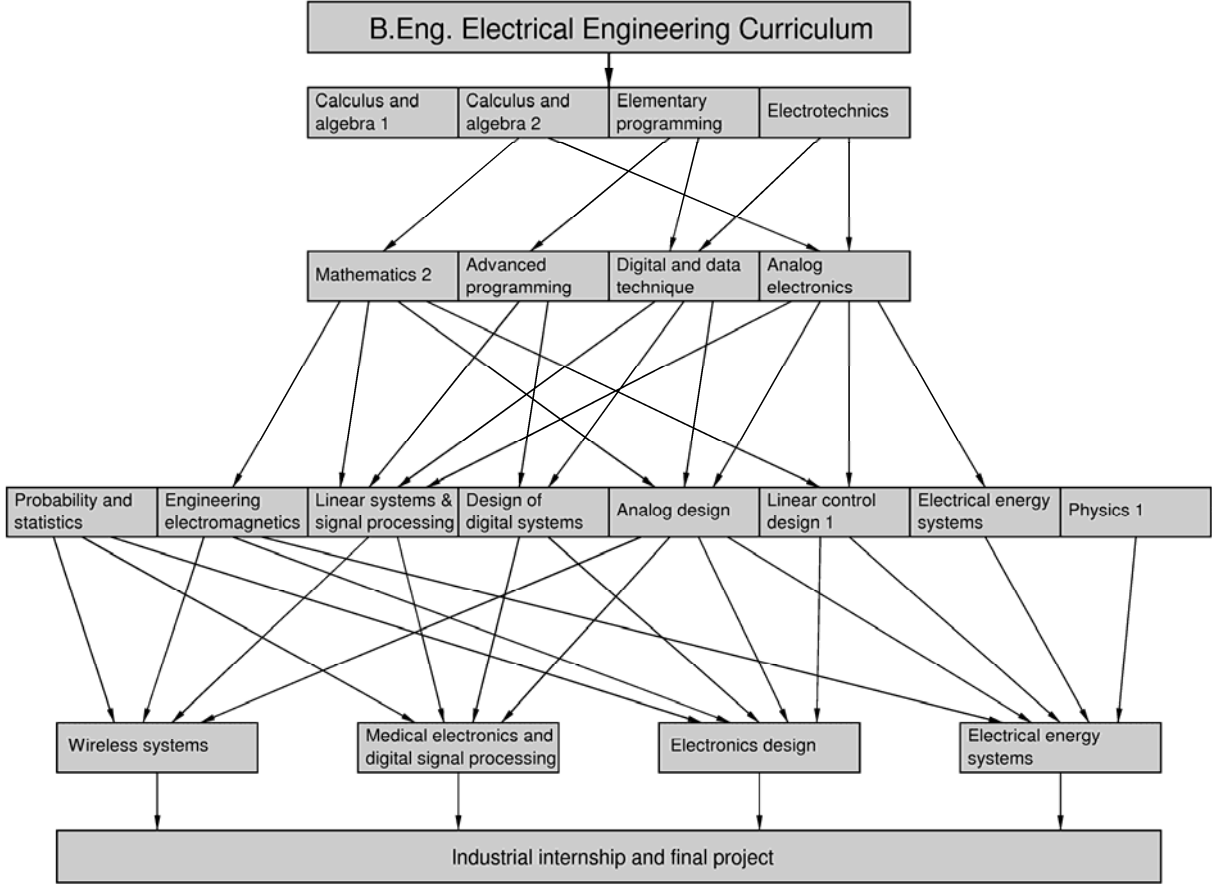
B.Eng. Electrical Engineering Curriculum

Calculus and algebra 1

Calculus and algebra 2

Elementary programming

Electrotechnics

Mathematics 2

Advanced programming

Digital and data technique

Analog electronics

Probability and statistics

Engineering electromagnetics

Linear systems & signal processing

Design of digital systems

Analog design

Linear control design 1

Electrical energy systems

Physics 1

Wireless systems

Medical electronics and digital signal processing

Electronics design

Electrical energy systems

Industrial internship and final project